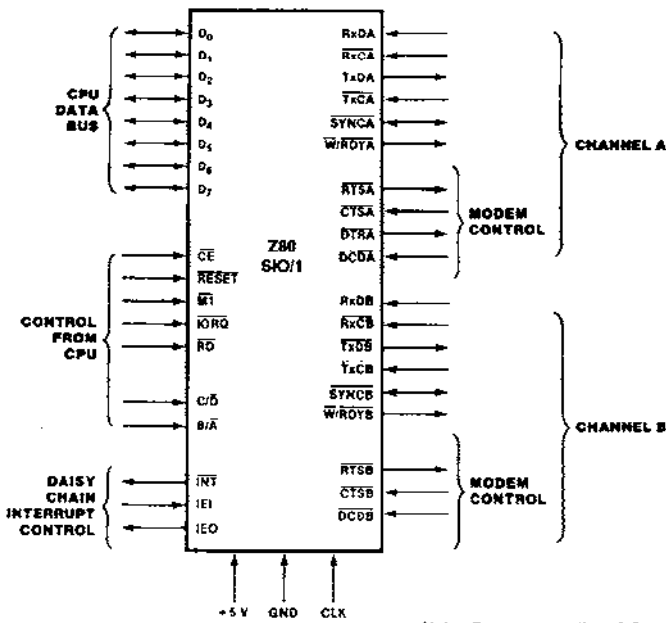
CPU DATA BUS

$D_0$
$D_1$
$D_2$
$D_3$
$D_4$
$D_5$
$D_6$
$D_7$

CONTROL FROM CPU

$\overline{CE}$
$\overline{RESET}$
$\overline{M1}$
$\overline{IORQ}$
$\overline{RD}$
C/$\overline{D}$
B/$\overline{A}$

DAISY CHAIN INTERRUPT CONTROL

$\overline{INT}$
IEI
IEO

Z80 SIO/1

RxDA
$\overline{RxCA}$
TxDA
$\overline{TxCA}$
$\overline{SYNCA}$
$\overline{W/RDYA}$
$\overline{RTSA}$
$\overline{CTSA}$
$\overline{DTRA}$
$\overline{DCDA}$
RxDB
$\overline{RxCB}$
$\overline{TxDB}$
$\overline{TxCB}$
$\overline{SYNCB}$
$\overline{W/RDYB}$
$\overline{RTSB}$
$\overline{CTSB}$
$\overline{DCDB}$

CHANNEL A

MODEM CONTROL

CHANNEL B

MODEM CONTROL

+5 V GND CLK